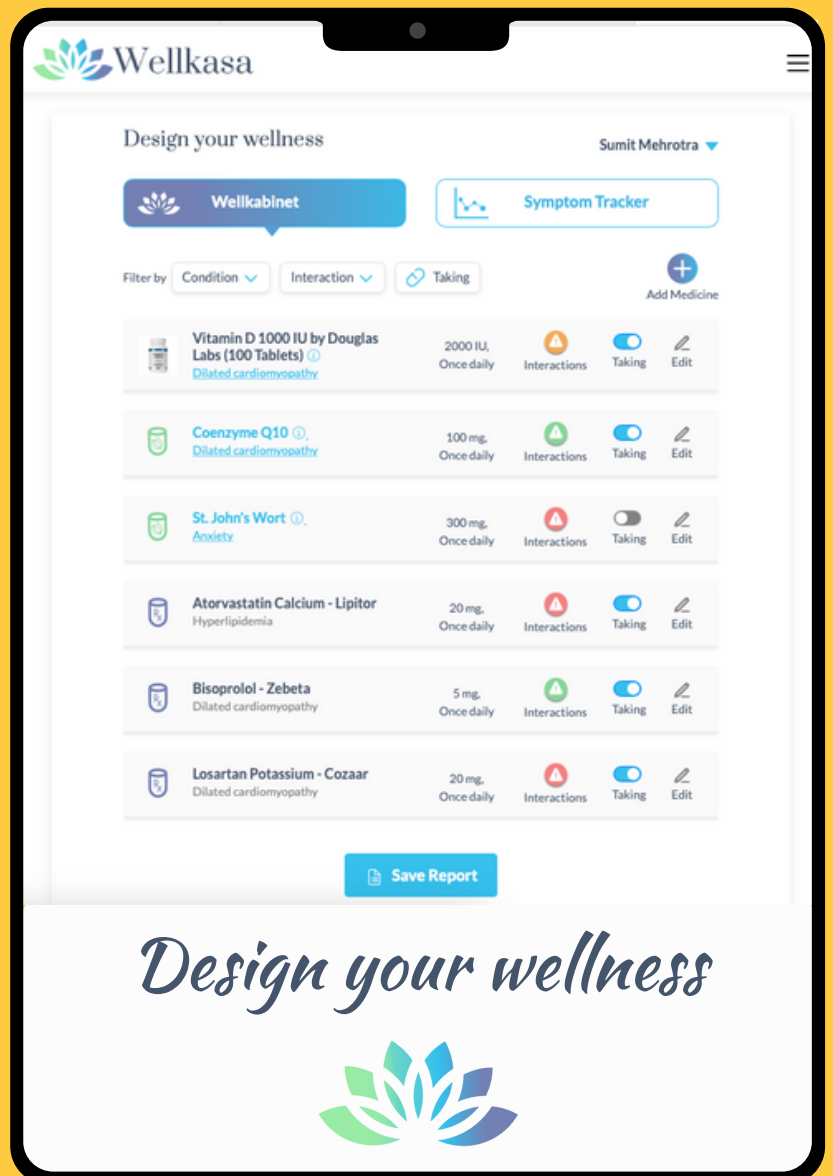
Wellkasa

Design your wellness

Sumit Mehrotra

Wellkabinet

Symptom Tracker

Filter by Condition Interaction Taking

Add Medicine

| | | | | |
|---|---|---|---|---|
| Vitamin D 1000 IU by Douglas Labs (100 Tablets) Dilated cardiomyopathy | 2000 IU, Once daily | Interactions | Taking | Edit |
| Coenzyme Q10 Dilated cardiomyopathy | 100 mg, Once daily | Interactions | Taking | Edit |
| St. John's Wort Anxiety | 300 mg, Once daily | Interactions | Taking | Edit |
| Atorvastatin Calcium - Lipitor Hyperlipidemia | 20 mg, Once daily | Interactions | Taking | Edit |
| Bisoprolol - Zebeta Dilated cardiomyopathy | 5 mg, Once daily | Interactions | Taking | Edit |
| Losartan Potassium - Cozaar Dilated cardiomyopathy | 20 mg, Once daily | Interactions | Taking | Edit |

Save Report

Design your wellness